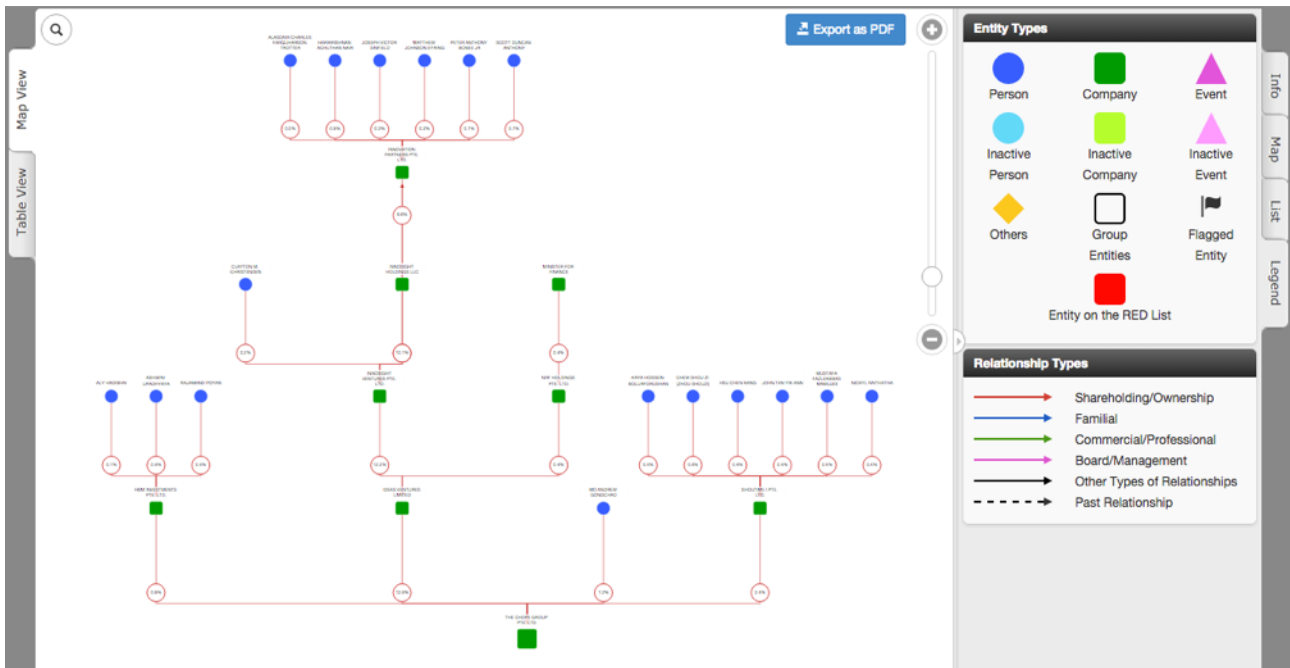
Map View
Table View

Export as PDF

ALANDAM CHARLES FARQUHARSON TROTTER
HARIKRISHNAN SOLAITHAN NAIR
JOSEPH VICTOR GIRELLO
MATTHEW JOHNSON-BYRNE
PETER ANTHONY BURKE JR
SCOTT DUNCAN ANTHONY

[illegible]
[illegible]
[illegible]
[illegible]
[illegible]
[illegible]

INNOVATION PARTNERS PTE. LTD.

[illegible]

CLIFTON M CHRISTENSEN
BENEDICT HOLDINGS LLC
MINISTER FOR FINANCE

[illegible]
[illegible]
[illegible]

ALY HASSAN
ASHWIN CHAUDHARI
RAJAMANI POHIN
BENEDICT VENTURES PTE. LTD.
NHP HOLDINGS PTE. LTD.
KAYA HOSSEIN BOLURI GHADAM
CHEW SHOU ZI (ZHOU SHOUZI)
YEO CHEN MING
JONATHAN YIK WAI
MUSTAFA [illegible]
NEOH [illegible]

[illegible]

HMM INVESTMENTS (PTE) LTD.
OASIS VENTURES LIMITED
MD ANDREW SENECHAL
SHOUTEN PTE. LTD.

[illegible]

THE OASIS GROUP (PTE) LTD.

Entity Types
Person
Company
Event
Inactive Person
Inactive Company
Inactive Event
Others
Group Entities
Flagged Entity
Entity on the RED List

Relationship Types
Shareholding/Ownership
Familial
Commercial/Professional
Board/Management
Other Types of Relationships
Past Relationship

Info
Map
List
Legend